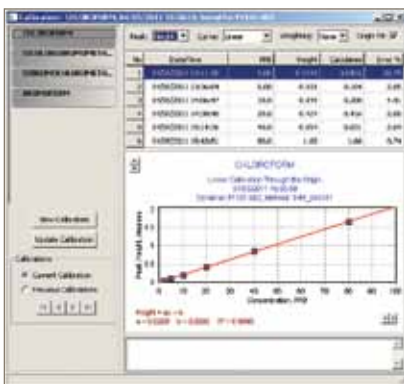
Calibration: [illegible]

Peak: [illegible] Curve: Linear Weighting: None Origin: No

| No | Date/Time | PPB | Height | Calculated | Error % |
|---|---|---|---|---|---|
| 1 | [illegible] | 1.00 | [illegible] | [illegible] | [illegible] |
| 2 | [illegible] | 5.00 | 0.053 | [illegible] | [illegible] |
| 3 | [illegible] | 10.0 | 0.102 | 0.200 | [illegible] |
| 4 | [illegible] | 20.0 | 0.201 | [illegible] | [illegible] |
| 5 | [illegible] | 40.0 | 0.403 | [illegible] | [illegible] |
| 6 | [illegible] | 80.0 | 1.00 | 1.00 | 0.74 |

CHLOROFORM

Linear Calibration Through the Origin
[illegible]
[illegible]

Peak Height Response

Concentration, PPB

0 10 20 30 40 50 60 70 80 90 100

0 0.1 0.2 0.3 0.4 0.5 0.6 0.7 0.8 0.9 1

Height = a + x
a = 0.0009 b = 0.0000 r² = 0.9998

New Calibration

Update Calibration

Calibrations

Current Calibration

Previous Calibrations

CHLOROFORM